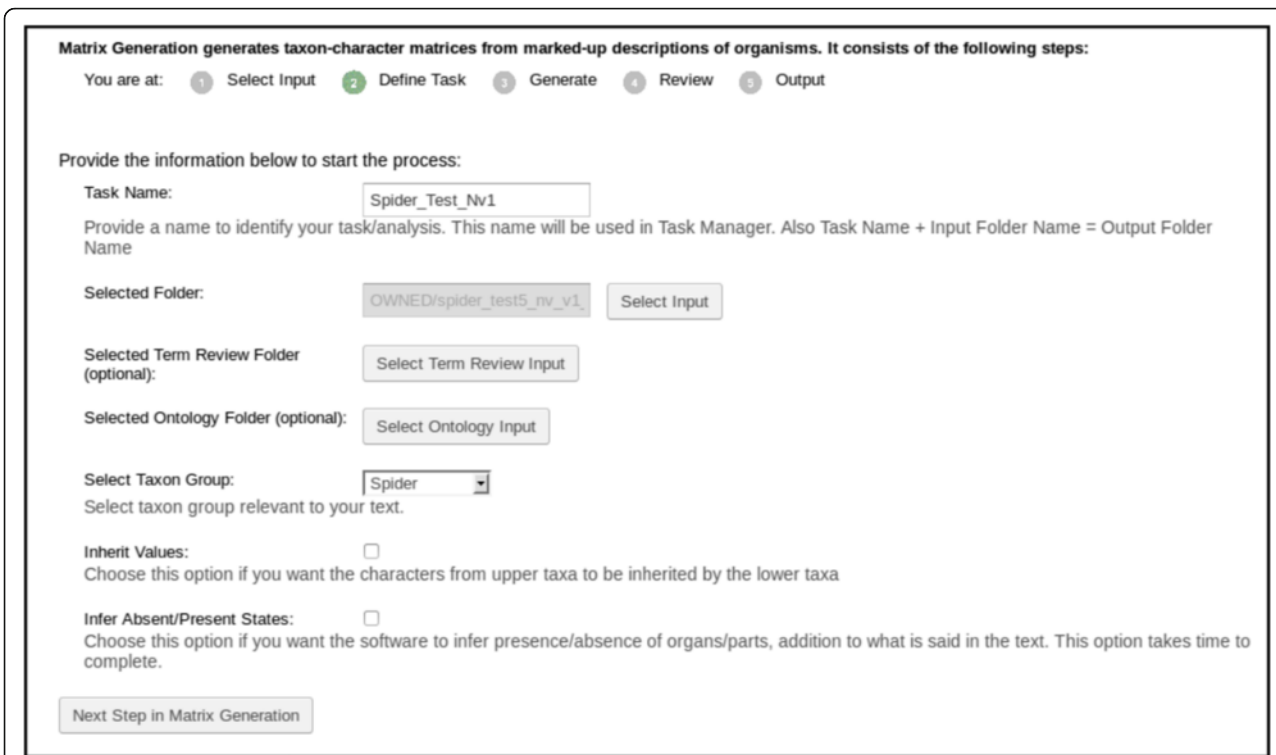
Matrix Generation generates taxon-character matrices from marked-up descriptions of organisms. It consists of the following steps:

You are at: 1 Select Input 2 Define Task 3 Generate 4 Review 5 Output

Provide the information below to start the process:

Task Name: Spider_Test_Nv1

Provide a name to identify your task/analysis. This name will be used in Task Manager. Also Task Name + Input Folder Name = Output Folder Name

Selected Folder: OWNED/spider_test5_nv_v1_ Select Input

Selected Term Review Folder (optional): Select Term Review Input

Selected Ontology Folder (optional): Select Ontology Input

Select Taxon Group: Spider

Select taxon group relevant to your text.

Inherit Values:

Choose this option if you want the characters from upper taxa to be inherited by the lower taxa

Infer Absent/Present States:

Choose this option if you want the software to infer presence/absence of organs/parts, addition to what is said in the text. This option takes time to complete.

Next Step in Matrix Generation